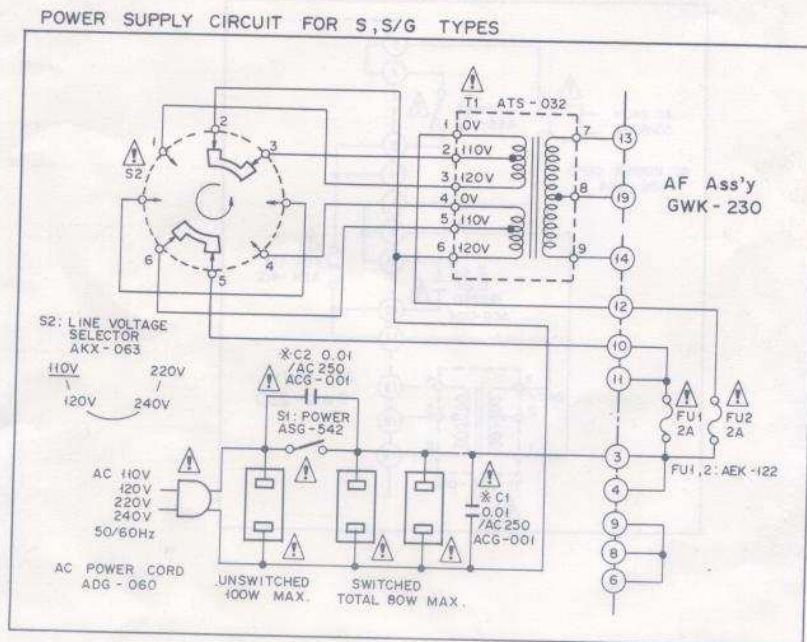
POWER SUPPLY CIRCUIT FOR S,S/G TYPES

⚠
T1 ATS-032
1 0V
2 110V
3 120V
4 0V
5 110V
6 120V
7
8
9

⚠
S2
1
2
3
4
5
6

13
19
14
12
10
11
3
4
9
8
6

AF Ass'y
GWK-230

S2: LINE VOLTAGE SELECTOR AKX-063

110V
120V
220V
240V

⚠
※C2 0.01 /AC 250 ACG-001

S1: POWER ASG-542

⚠
⚠

AC 110V
120V
220V
240V
50/60Hz

AC POWER CORD ADG-060

⚠
⚠
UNSWITCHED 100W MAX.

SWITCHED TOTAL 80W MAX.

⚠
※C1 0.01 /AC250 ACG-001

⚠
FU1 2A
⚠
FU2 2A

FU1,2: AEK-122